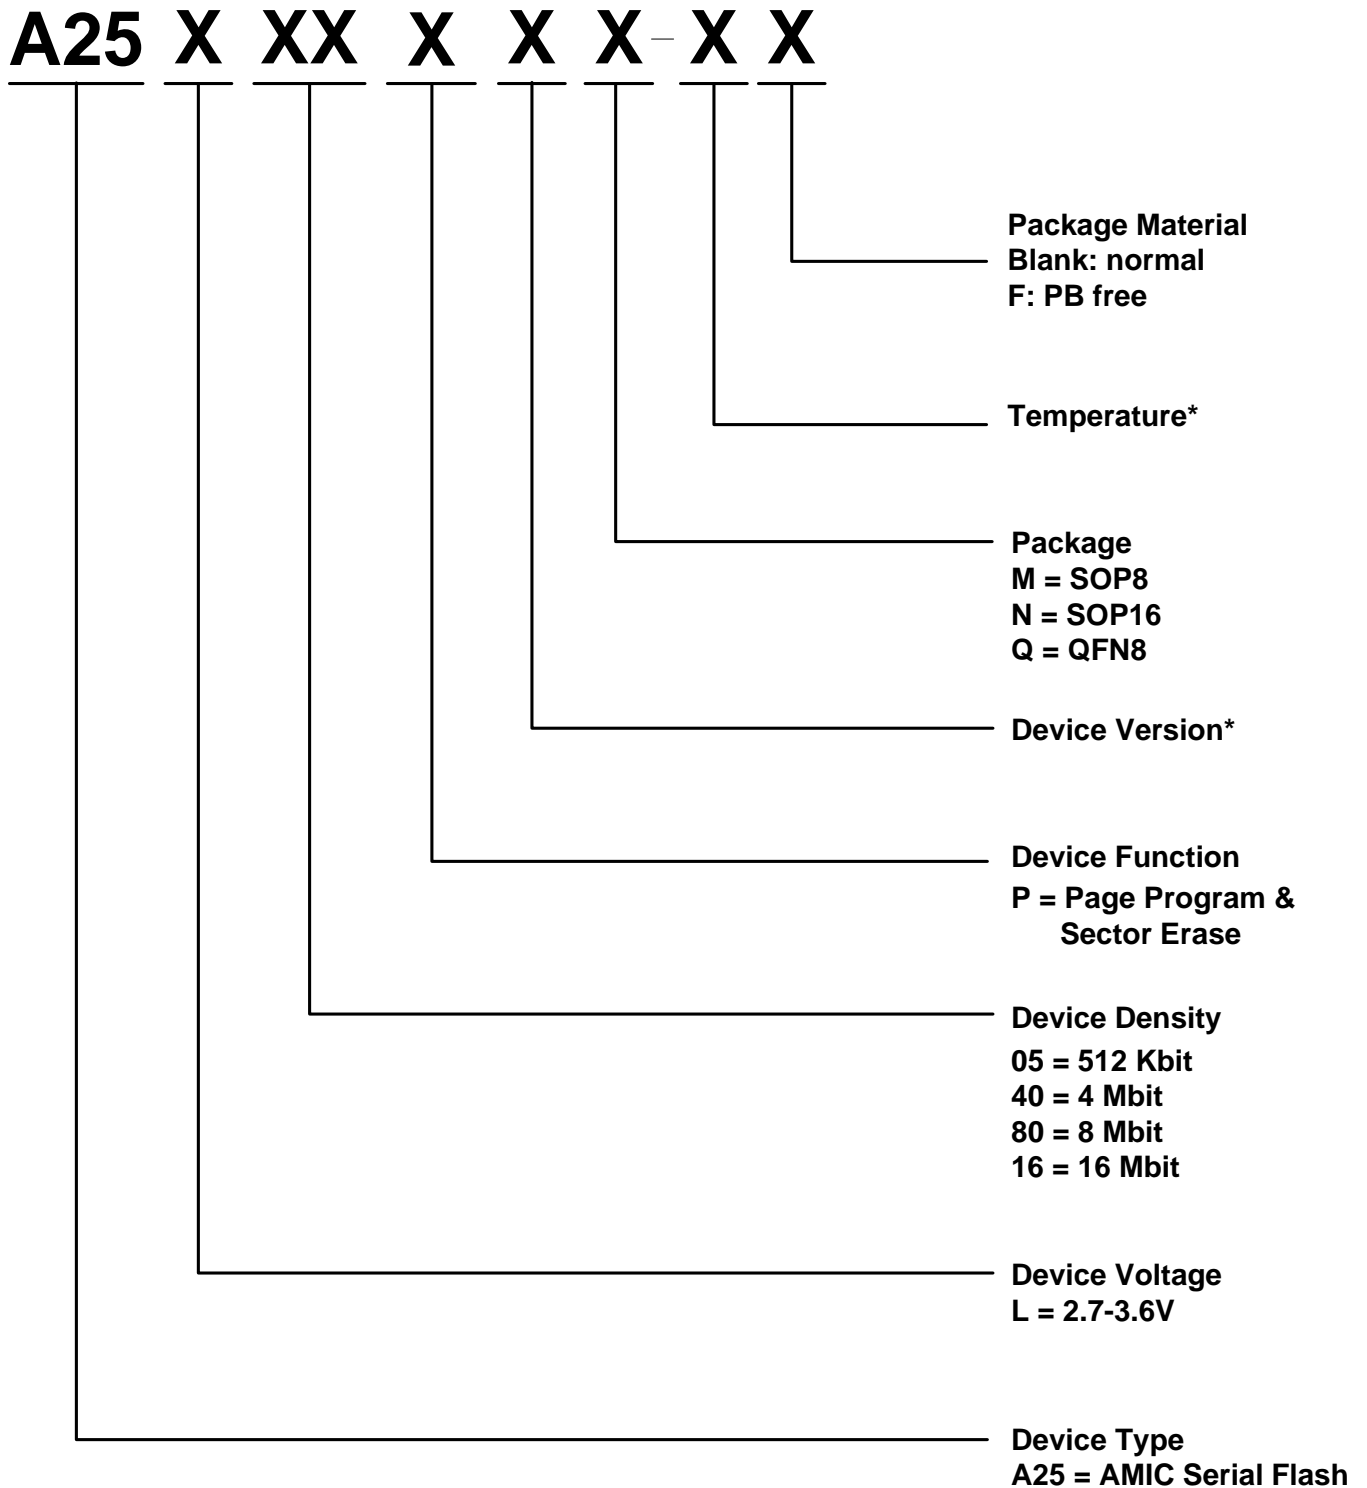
A25 X XX X X X - X X

Package Material
Blank: normal
F: PB free

Temperature*

Package
M = SOP8
N = SOP16
Q = QFN8

Device Version*

Device Function
P = Page Program & Sector Erase

Device Density
05 = 512 Kbit
40 = 4 Mbit
80 = 8 Mbit
16 = 16 Mbit

Device Voltage
L = 2.7-3.6V

Device Type
A25 = AMIC Serial Flash